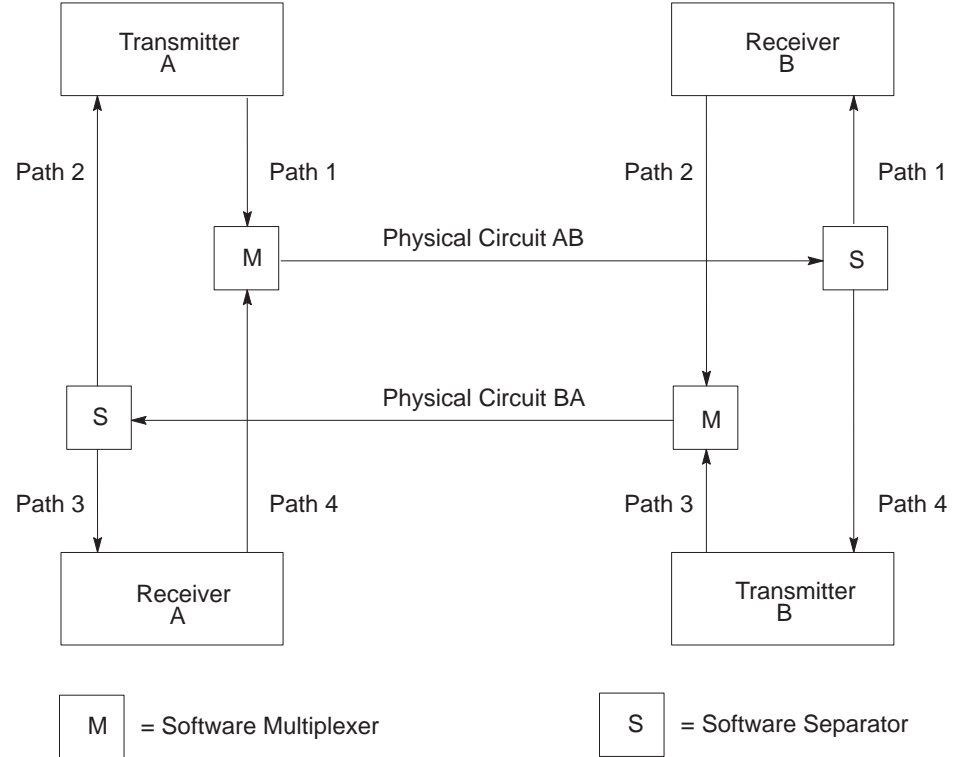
Transmitter A

Receiver B

Path 2

Path 1

Path 2

Path 1

M

Physical Circuit AB

S

S

Physical Circuit BA

M

Path 3

Path 4

Path 3

Path 4

Receiver A

Transmitter B

M = Software Multiplexer

S = Software Separator